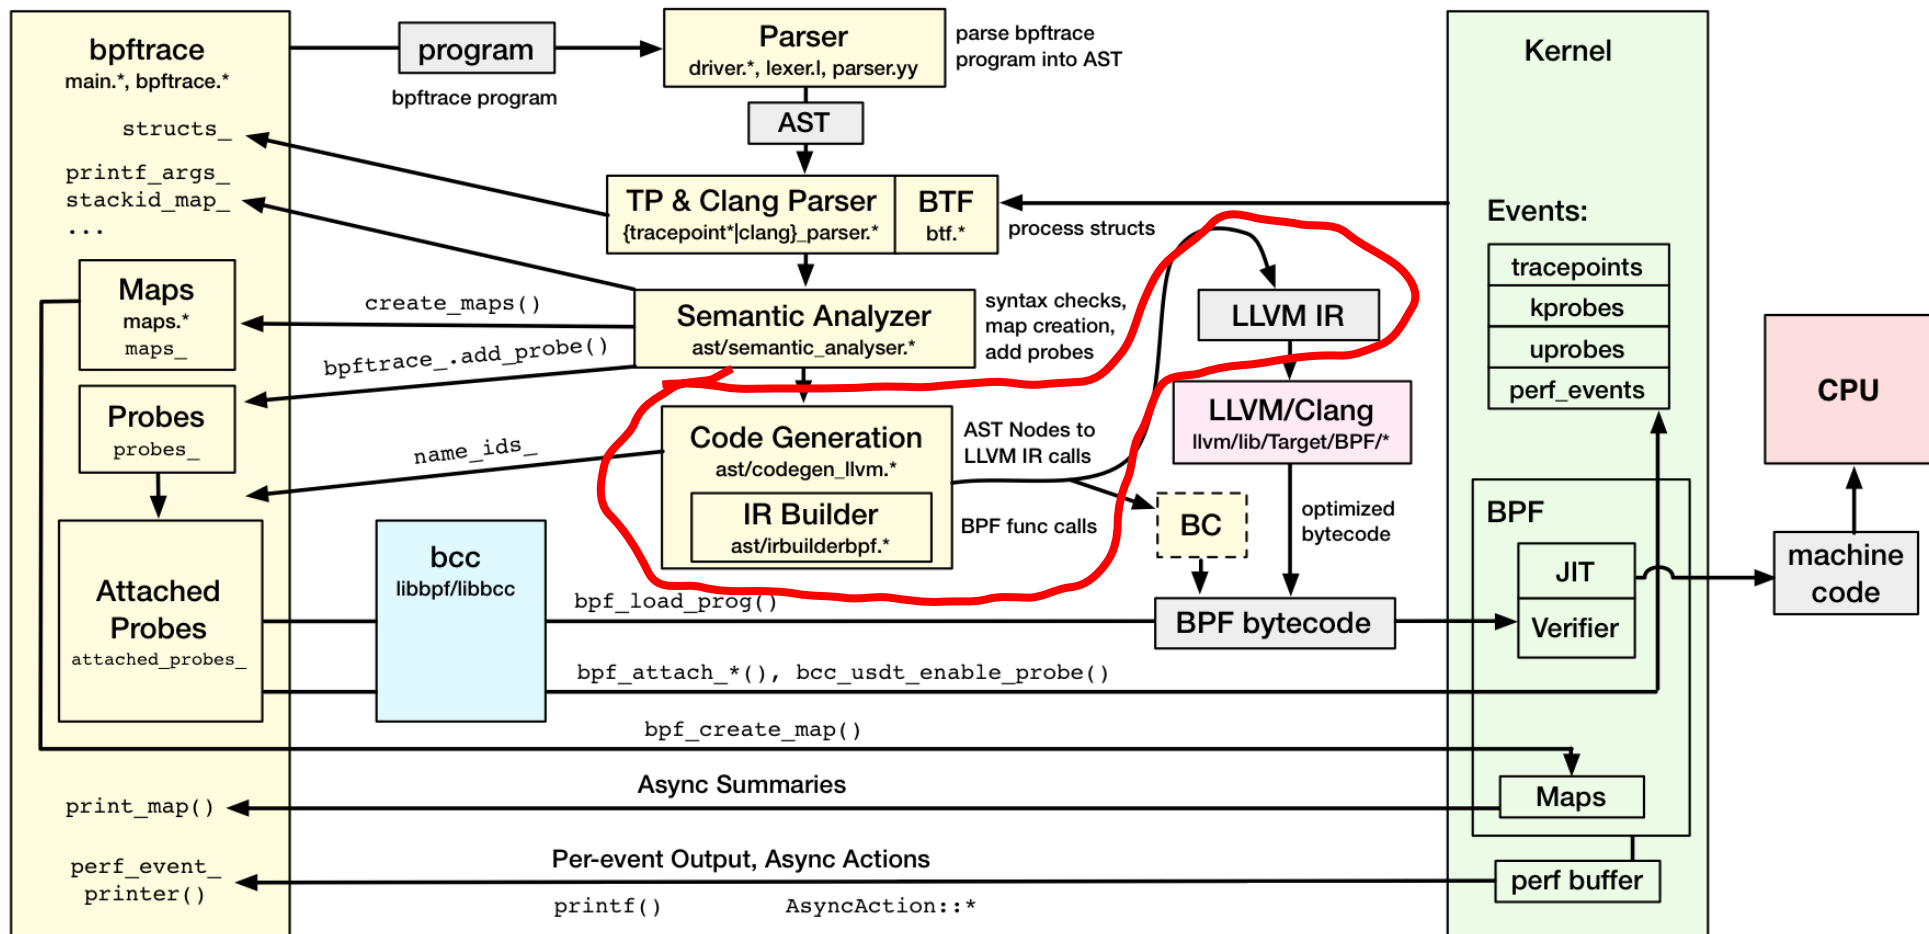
bpftrace
main.*, bpftrace.*

structs_

printf_args_
stackid_map_
...

Maps
maps.*
maps_

Probes
probes_

Attached Probes
attached_probes_

print_map()

perf_event_printer()

program
bpftrace program

Parser
driver.*, lexer.l, parser.yy

parse bpftrace program into AST

AST

TP & Clang Parser
{tracepoint*|clang}_parser.*

BTF
btf.*

process structs

Semantic Analyzer
ast/semantic_analyser.*

syntax checks, map creation, add probes

create_maps()

bpftrace_.add_probe()

name_ids_

Code Generation
ast/codegen_llvm.*

IR Builder
ast/irbuilderbpf.*

AST Nodes to LLVM IR calls

BPF func calls

LLVM IR

LLVM/Clang
llvm/lib/Target/BPF/*

BC

optimized bytecode

BPF bytecode

bcc
libbpf/libbcc

bpf_load_prog()

bpf_attach_*(), bcc_usdt_enable_probe()

bpf_create_map()

Async Summaries

Per-event Output, Async Actions

printf()

AsyncAction::*

Kernel

Events:

tracepoints
kprobes
uprobes
perf_events

BPF

JIT

Verifier

Maps

perf buffer

CPU

machine code